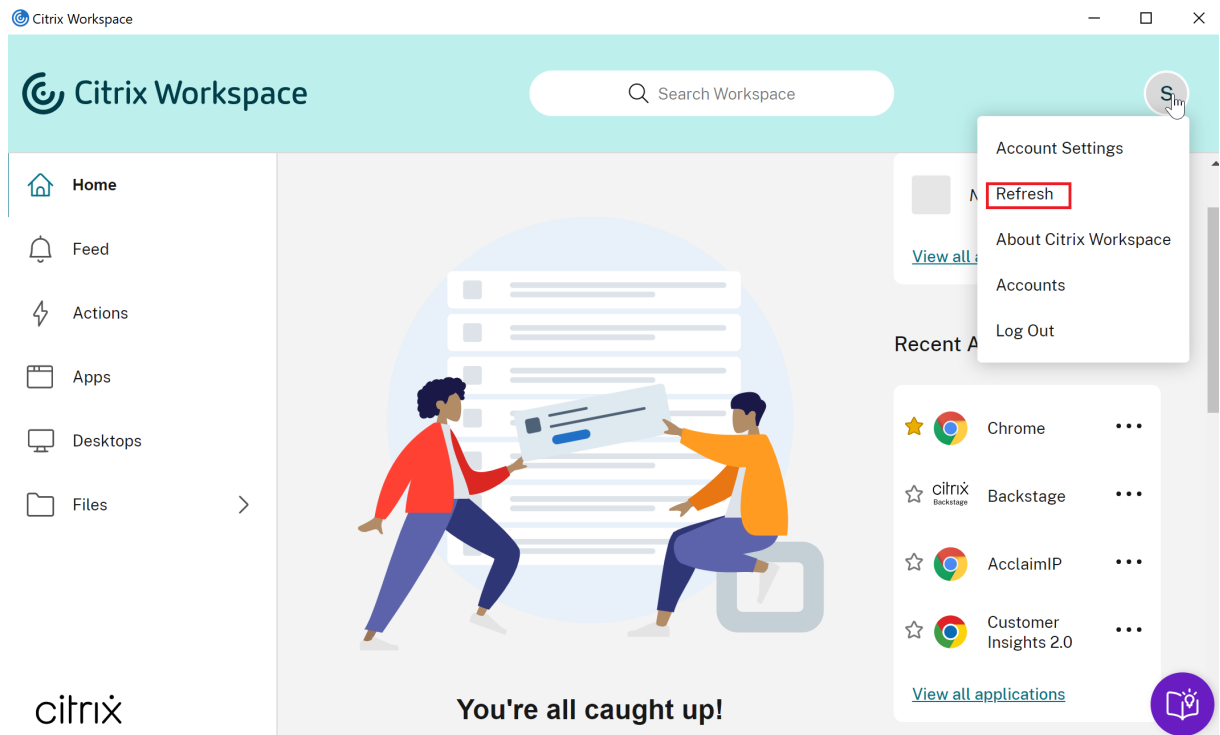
Citrix Workspace

Citrix Workspace

Search Workspace

S

Account Settings

Refresh

About Citrix Workspace

Accounts

Log Out

Home

Feed

Actions

Apps

Desktops

Files

N

View all a

Recent A

Chrome

citrix Backstage

Backstage

AcclaimIP

Customer Insights 2.0

View all applications

citrix

You're all caught up!